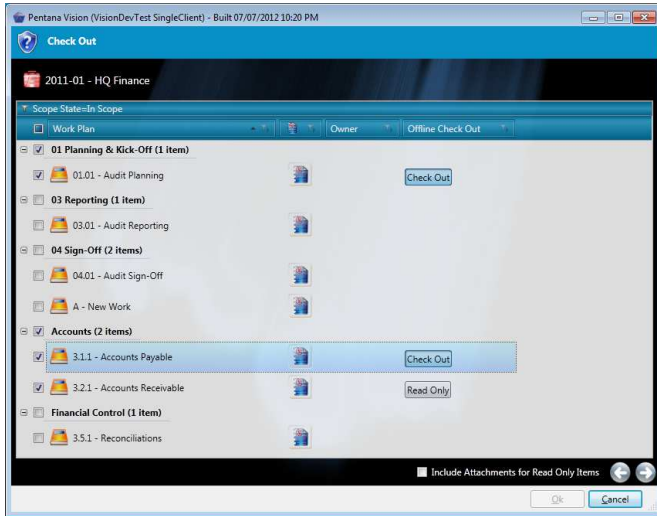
Pentana Vision (VisionDevTest SingleClient) - Built 07/07/2012 10:20 PM

Check Out

2011-01 - HQ Finance

Scope State=In Scope

| Work Plan | | Owner | Offline Check Out |
|---|---|---|---|
| 01 Planning & Kick-Off (1 item) | | | |
| 01.01 - Audit Planning | | | Check Out |
| 03 Reporting (1 item) | | | |
| 03.01 - Audit Reporting | | | |
| 04 Sign-Off (2 items) | | | |
| 04.01 - Audit Sign-Off | | | |
| A - New Work | | | |
| Accounts (2 items) | | | |
| 3.1.1 - Accounts Payable | | | Check Out |
| 3.2.1 - Accounts Receivable | | | Read Only |
| Financial Control (1 item) | | | |
| 3.5.1 - Reconciliations | | | |

Include Attachments for Read Only Items

Ok Cancel